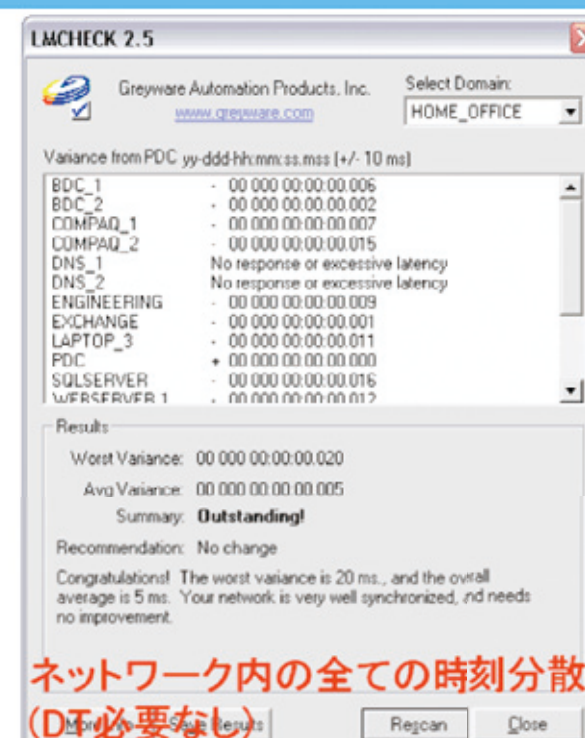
LMCHECK 2.5

Greyware Automation Products, Inc.
www.greyware.com

Select Domain:
HOME_OFFICE

Variance from PDC yy-ddd-hh:mm:ss.mss (+/- 10 ms)

BDC_1 - 00 000 00:00:00.006
BDC_2 - 00 000 00:00:00.002
COMPAQ_1 - 00 000 00:00:00.007
COMPAQ_2 - 00 000 00:00:00.015
DNS_1 No response or excessive latency
DNS_2 No response or excessive latency
ENGINEERING - 00 000 00:00:00.009
EXCHANGE - 00 000 00:00:00.001
LAPTOP_3 - 00 000 00:00:00.011
PDC + 00 000 00:00:00.000
SQLSERVER - 00 000 00:00:00.016
WEBSERVER 1 - 00 000 00:00:00.012

Results

Worst Variance: 00 000 00:00:00.020

Avg Variance: 00 000 00:00:00.005

Summary: Outstanding!

Recommendation: No change

Congratulations! The worst variance is 20 ms., and the ovrall average is 5 ms. Your network is very well synchronized, nd needs no improvement.

ネットワーク内の全ての時刻分散
(DT必要なし)

More Info Save Results Rescan Close